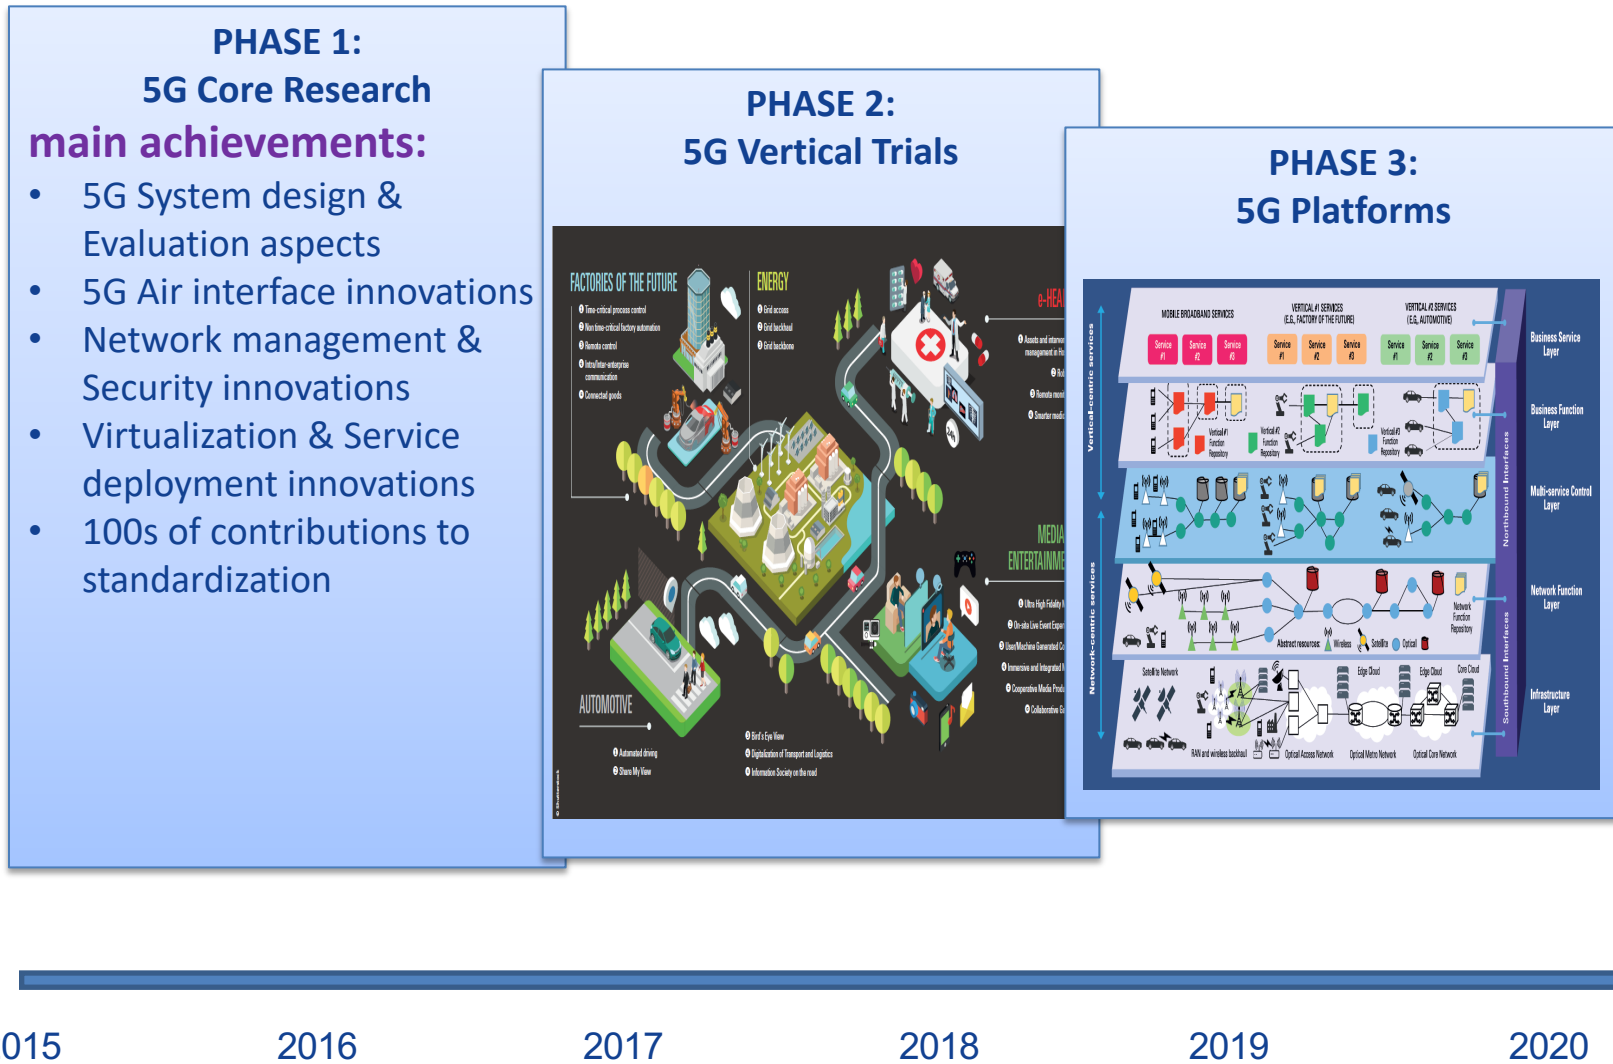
PHASE 1:
5G Core Research

main achievements:

- 5G System design & Evaluation aspects
- 5G Air interface innovations
- Network management & Security innovations
- Virtualization & Service deployment innovations
- 100s of contributions to standardization

PHASE 2:
5G Vertical Trials

FACTORIES OF THE FUTURE
Time-critical process control
Non time-critical factory automation
Remote control
Intra/inter-enterprise communication
Connected goods

ENERGY
Grid access
Grid backhaul
Grid backbone

e-HEA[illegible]

MEDIA ENTERTAINME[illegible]

AUTOMOTIVE
Automated driving
Share My View

Bird's Eye View
Digitalization of Transport and Logistics
Information Society on the road

PHASE 3:
5G Platforms

MOBILE BROADBAND SERVICES
VERTICAL #1 SERVICES (E.G. FACTORY OF THE FUTURE)
VERTICAL #2 SERVICES (E.G. AUTOMOTIVE)
Service #1
Service #2
Service #3
Vertical-centric services
Network-centric services
Business Service Layer
Business Function Layer
Multi-service Control Layer
Network Function Layer
Infrastructure Layer
Northbound Interfaces
Southbound Interfaces
Satellite Network
Edge Cloud
Core Cloud
RAN and wireless backhaul
Optical Access Network
Optical Metro Network
Optical Core Network
Abstract resources
Wireless
Satellite
Optical

015
2016
2017
2018
2019
2020